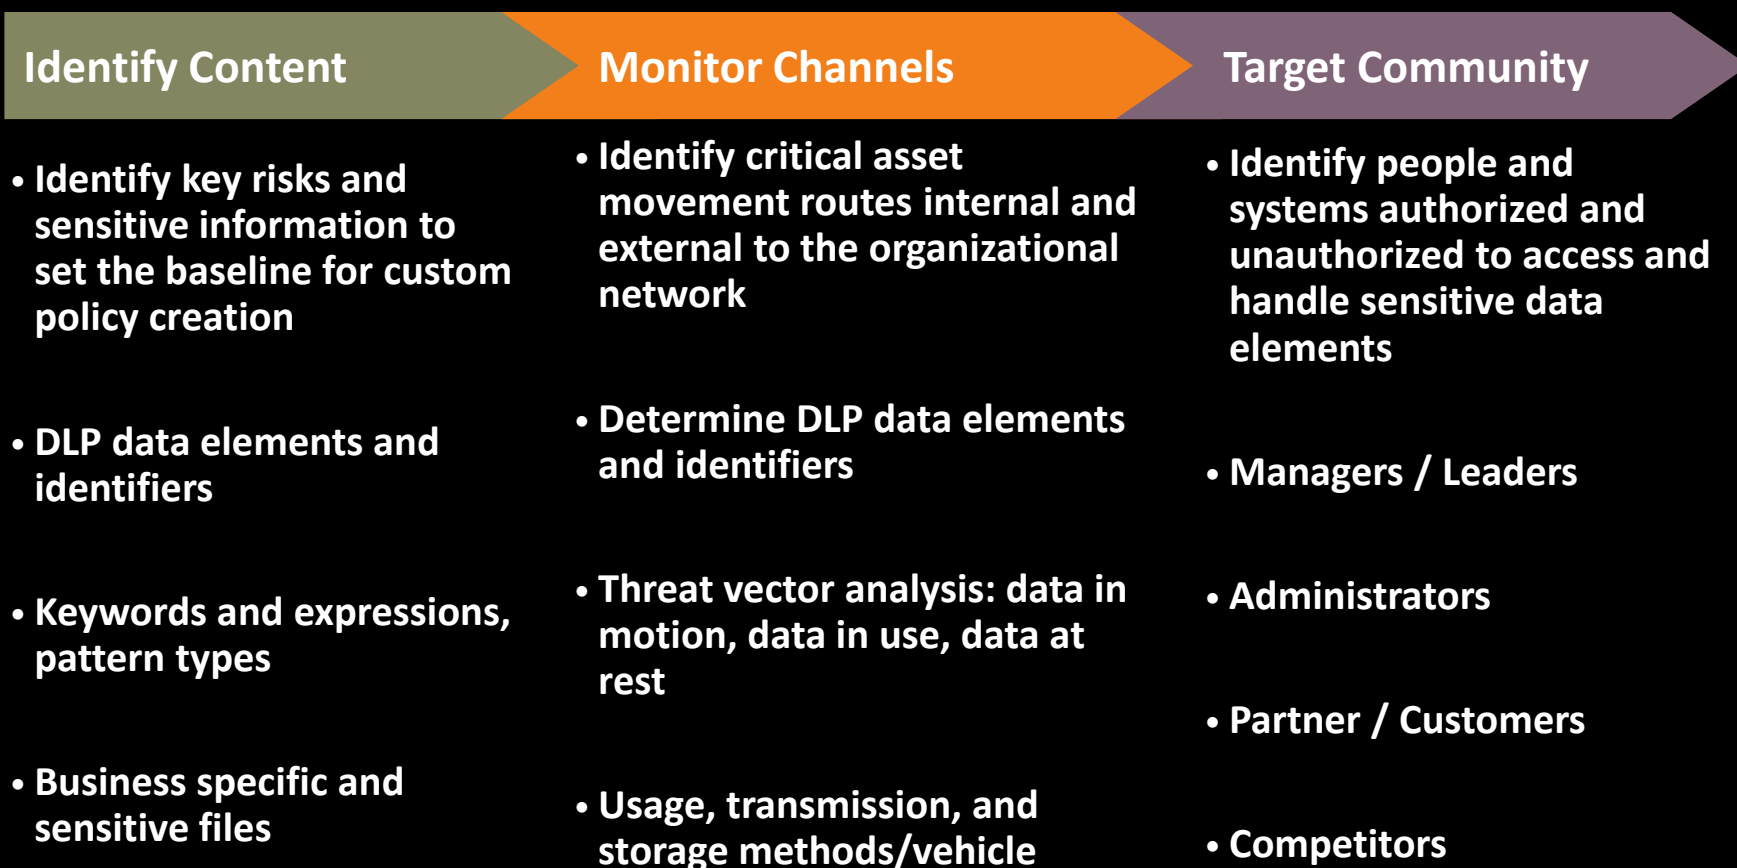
Identify Content

• Identify key risks and sensitive information to set the baseline for custom policy creation

• DLP data elements and identifiers

• Keywords and expressions, pattern types

• Business specific and sensitive files

Monitor Channels

• Identify critical asset movement routes internal and external to the organizational network

• Determine DLP data elements and identifiers

• Threat vector analysis: data in motion, data in use, data at rest

• Usage, transmission, and storage methods/vehicle

Target Community

• Identify people and systems authorized and unauthorized to access and handle sensitive data elements

• Managers / Leaders

• Administrators

• Partner / Customers

• Competitors